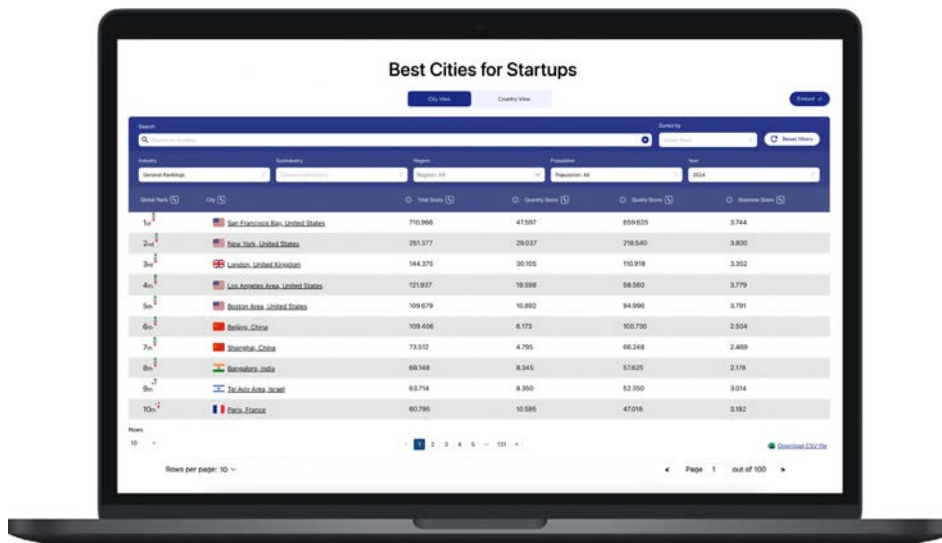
Best Cities for Startups

City View | Country View

Embed

Search

Search for location

Sorted by

Global Rank

Reset filters

Industry

General Rankings

Subindustry

Choose subindustry

Region

Region: All

Population

Population: All

Year

2024

| Global Rank | City | Total Score | Quantity Score | Quality Score | Business Score |
|---|---|---|---|---|---|
| 1st | San Francisco Bay, United States | 710.966 | 47.597 | 659.625 | 3.744 |
| 2nd | New York, United States | 251.377 | 29.037 | 218.540 | 3.800 |
| 3rd | London, United Kingdom | 144.375 | 30.105 | 110.918 | 3.352 |
| 4th | Los Angeles Area, United States | 121.937 | 19.598 | 98.560 | 3.779 |
| 5th | Boston Area, United States | 109.679 | 10.892 | 94.996 | 3.791 |
| 6th | Beijing, China | 109.406 | 6.173 | 100.730 | 2.504 |
| 7th | Shanghai, China | 73.512 | 4.795 | 66.248 | 2.469 |
| 8th | Bangalore, India | 68.148 | 8.345 | 57.625 | 2.178 |
| 9th | Tel Aviv Area, Israel | 63.714 | 8.350 | 52.350 | 3.014 |
| 10th | Paris, France | 60.795 | 10.595 | 47.018 | 3.182 |

Rows

10

1 2 3 4 5 ... 131

Download CSV file

Rows per page: 10

Page 1 out of 100